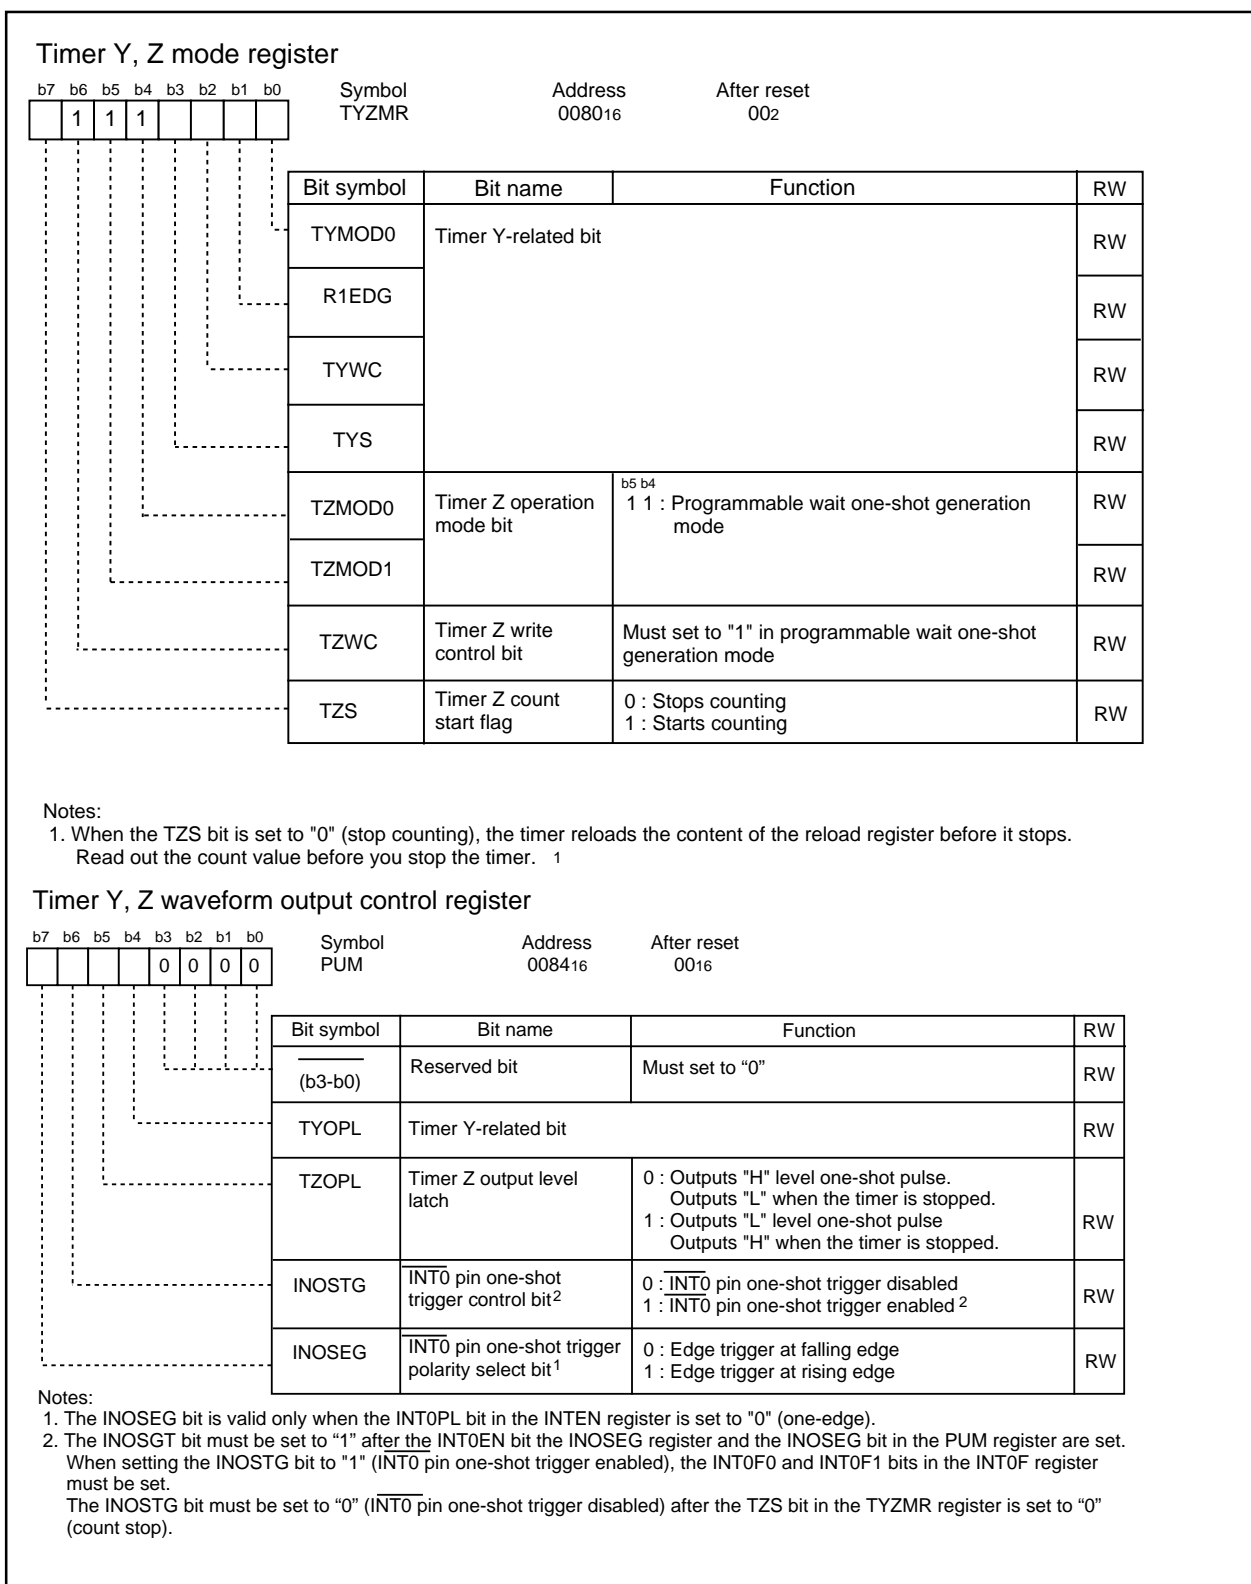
Timer Y, Z mode register

b7 b6 b5 b4 b3 b2 b1 b0
1 1 1

Symbol TYZMR
Address $0080_{16}$
After reset $00_2$

| Bit symbol | Bit name | Function | RW |
|---|---|---|---|
| TYMOD0 | Timer Y-related bit | | RW |
| R1EDG | | | RW |
| TYWC | | | RW |
| TYS | | | RW |
| TZMOD0 | Timer Z operation mode bit | b5 b4<br>1 1 : Programmable wait one-shot generation mode | RW |
| TZMOD1 | | | RW |
| TZWC | Timer Z write control bit | Must set to "1" in programmable wait one-shot generation mode | RW |
| TZS | Timer Z count start flag | 0 : Stops counting<br>1 : Starts counting | RW |

Notes:
1. When the TZS bit is set to "0" (stop counting), the timer reloads the content of the reload register before it stops. Read out the count value before you stop the timer. 1

Timer Y, Z waveform output control register

b7 b6 b5 b4 b3 b2 b1 b0
0 0 0 0

Symbol PUM
Address $0084_{16}$
After reset $00_{16}$

| Bit symbol | Bit name | Function | RW |
|---|---|---|---|
| (b3-b0) | Reserved bit | Must set to "0" | RW |
| TYOPL | Timer Y-related bit | | RW |
| TZOPL | Timer Z output level latch | 0 : Outputs "H" level one-shot pulse. Outputs "L" when the timer is stopped.<br>1 : Outputs "L" level one-shot pulse Outputs "H" when the timer is stopped. | RW |
| INOSTG | $\overline{INT0}$ pin one-shot trigger control bit$^2$ | 0 : $\overline{INT0}$ pin one-shot trigger disabled<br>1 : $\overline{INT0}$ pin one-shot trigger enabled $^2$ | RW |
| INOSEG | $\overline{INT0}$ pin one-shot trigger polarity select bit$^1$ | 0 : Edge trigger at falling edge<br>1 : Edge trigger at rising edge | RW |

Notes:
1. The INOSEG bit is valid only when the INT0PL bit in the INTEN register is set to "0" (one-edge).
2. The INOSGT bit must be set to "1" after the INT0EN bit the INOSEG register and the INOSEG bit in the PUM register are set. When setting the INOSTG bit to "1" ($\overline{INT0}$ pin one-shot trigger enabled), the INT0F0 and INT0F1 bits in the INT0F register must be set.
The INOSTG bit must be set to "0" ($\overline{INT0}$ pin one-shot trigger disabled) after the TZS bit in the TYZMR register is set to "0" (count stop).